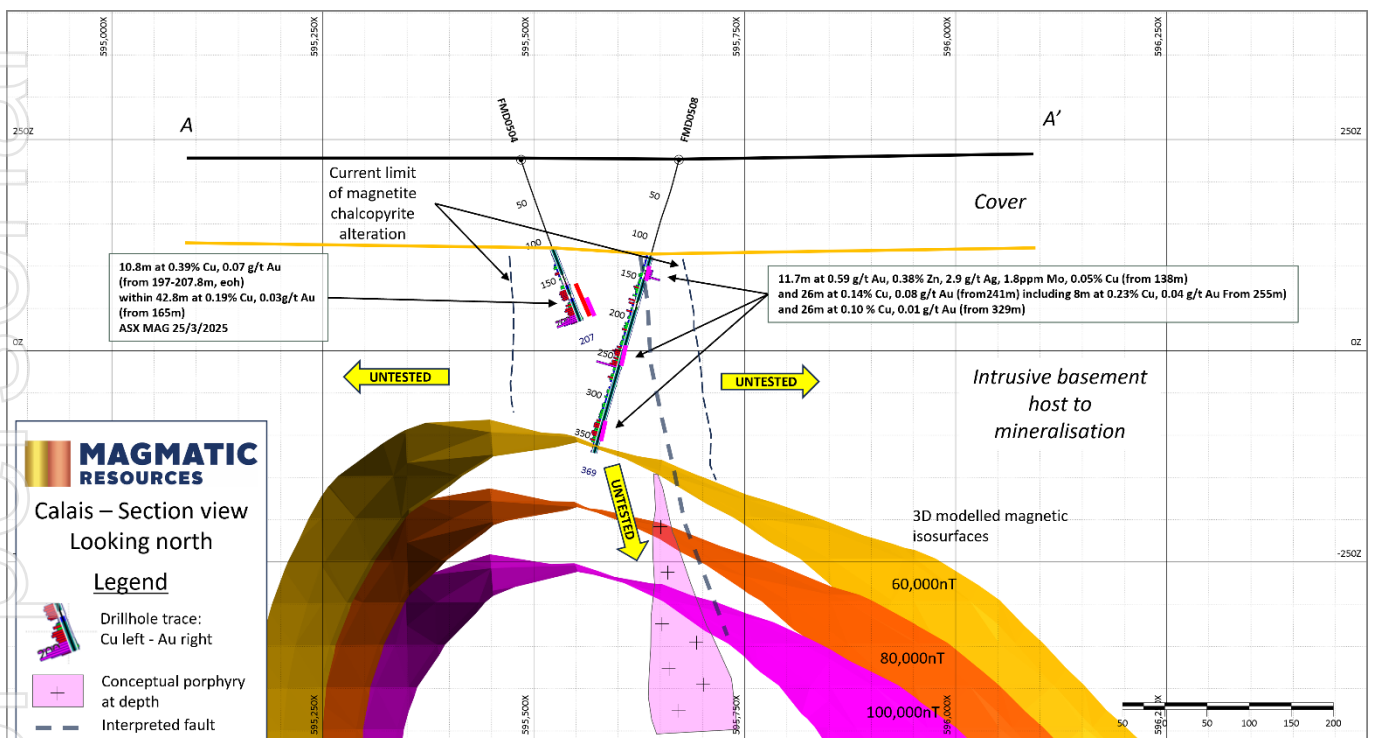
595,000X
595,250X
595,500X
595,750X
596,000X
596,250X

250Z
250Z

A
A'

FMD0504
FMD0508

Current limit of magnetite chalcopyrite alteration

Cover

50
50
100
100
150
150
200
207
250
300
350
369

10.8m at 0.39% Cu, 0.07 g/t Au (from 197-207.8m, eoh) within 42.8m at 0.19% Cu, 0.03g/t Au (from 165m) ASX MAG 25/3/2025

11.7m at 0.59 g/t Au, 0.38% Zn, 2.9 g/t Ag, 1.8ppm Mo, 0.05% Cu (from 138m) and 26m at 0.14% Cu, 0.08 g/t Au (from241m) including 8m at 0.23% Cu, 0.04 g/t Au From 255m) and 26m at 0.10 % Cu, 0.01 g/t Au (from 329m)

0Z
0Z

UNTESTED
UNTESTED
UNTESTED

Intrusive basement host to mineralisation

MAGMATIC RESOURCES

Calais – Section view
Looking north

Legend

Drillhole trace:
Cu left - Au right

Conceptual porphyry at depth

Interpreted fault

3D modelled magnetic isosurfaces

-250Z

60,000nT
80,000nT
100,000nT

595,250X
595,500X
595,750X
596,000X
596,2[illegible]X

50
0
50
100
150
200